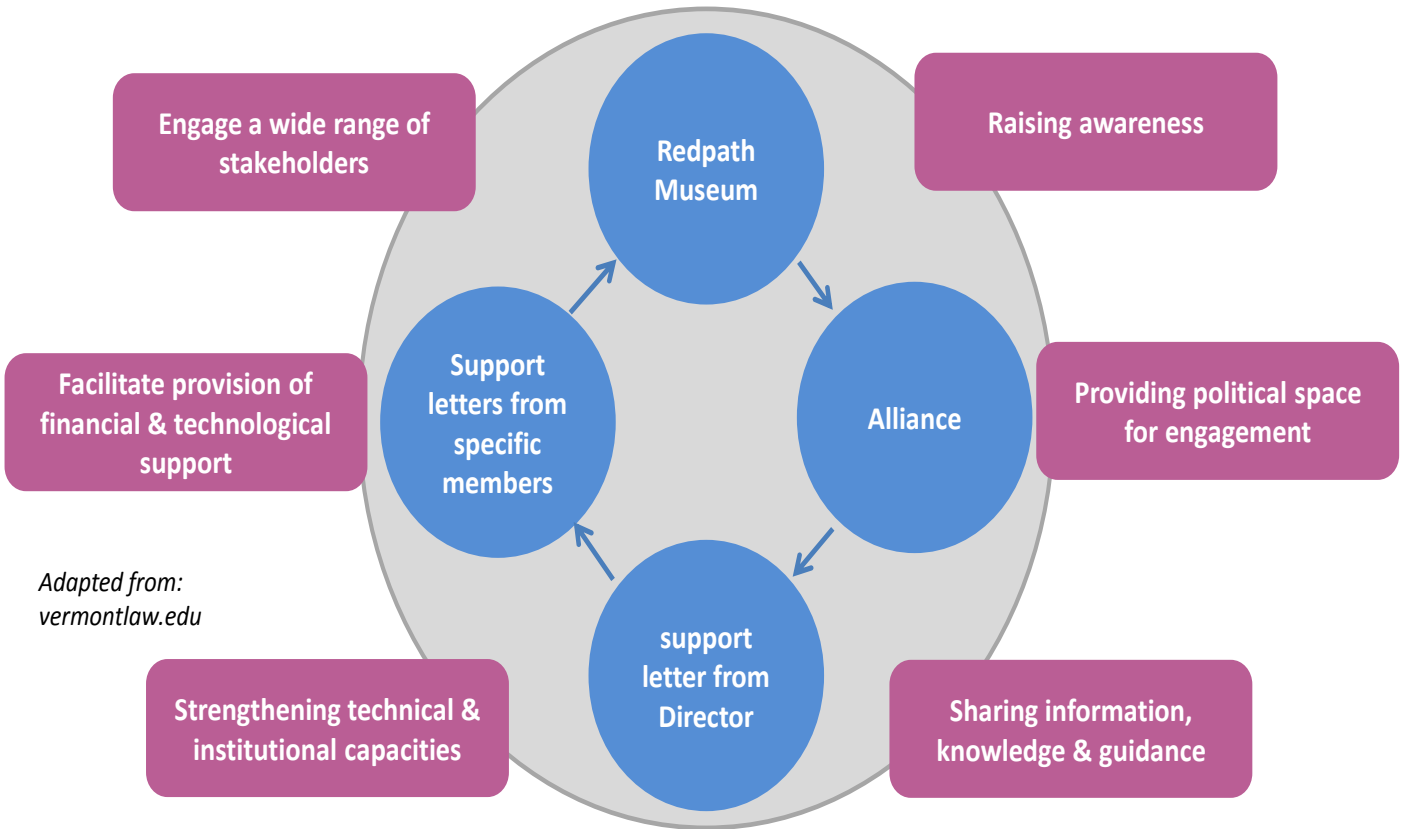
Engage a wide range of stakeholders

Redpath Museum

Raising awareness

Support letters from specific members

Alliance

Facilitate provision of financial & technological support

Providing political space for engagement

Adapted from: vermontlaw.edu

support letter from Director

Strengthening technical & institutional capacities

Sharing information, knowledge & guidance